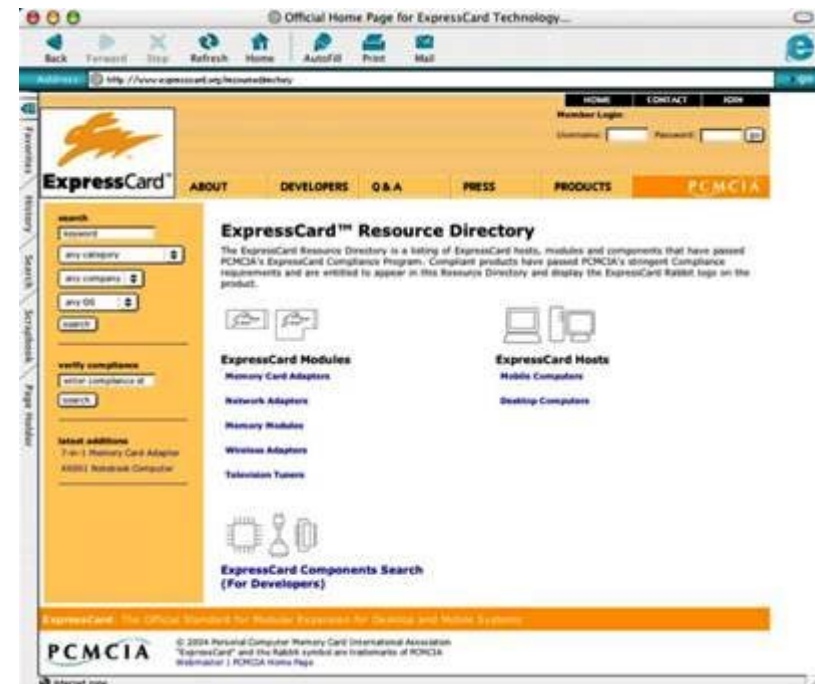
Official Home Page for ExpressCard Technology...

Back Forward Stop Refresh Home AutoFill Print Mail

Address: http://www.expresscard.org/resourcedirectory

Favorites History Search Scrapbook Page Holder

HOME CONTACT JOIN

Member Login

Username: Password: go

ExpressCard

ABOUT DEVELOPERS Q & A PRESS PRODUCTS PCMCIA

search

keyword

any category

any company

any OS

search

verify compliance

enter compliance id

search

latest additions

7-in-1 Memory Card Adapter

X4001 Notebook Computer

ExpressCard™ Resource Directory

The ExpressCard Resource Directory is a listing of ExpressCard hosts, modules and components that have passed PCMCIA's ExpressCard Compliance Program. Compliant products have passed PCMCIA's stringent Compliance requirements and are entitled to appear in this Resource Directory and display the ExpressCard Rabbit logo on the product.

ExpressCard Modules

Memory Card Adapters

Network Adapters

Memory Modules

Wireless Adapters

Television Tuners

ExpressCard Hosts

Mobile Computers

Desktop Computers

ExpressCard Components Search (For Developers)

ExpressCard: The Official Standard for Modular Expansion for Desktop and Mobile Systems

PCMCIA

© 2004 Personal Computer Memory Card International Association
"ExpressCard" and the Rabbit symbol are trademarks of PCMCIA
Webmaster | PCMCIA Home Page

Internet zone